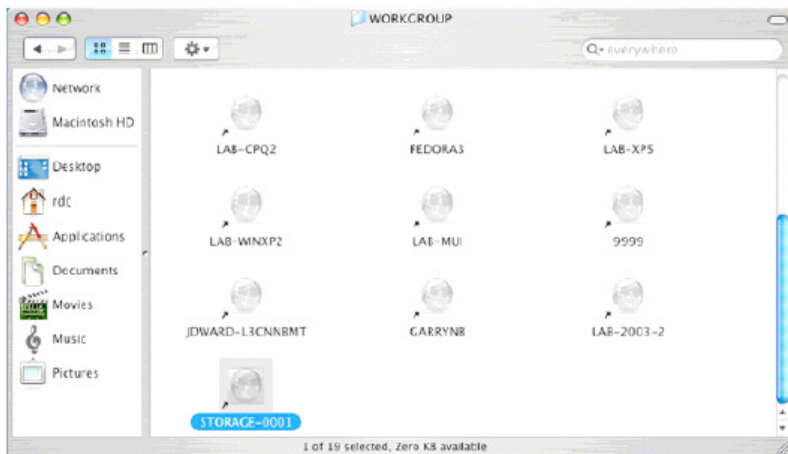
WORKGROUP

Q▾ everywhere

Network
Macintosh HD
Desktop
rdc
Applications
Documents
Movies
Music
Pictures

LAB-CPQ2
FEDORA3
LAB-XPS
LAB-WINXP2
LAB-MUI
9999
JDWARD-L3CNNBMT
GARRYN8
LAB-2003-2
STORAGE-0001

1 of 19 selected, Zero KB available